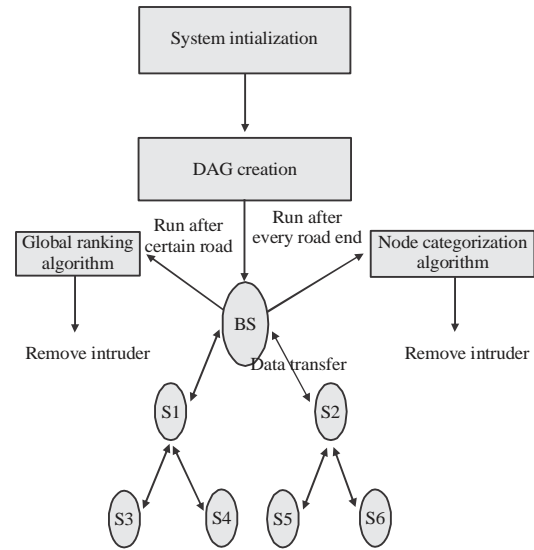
System intialization

DAG creation

Run after certain road

Run after every road end

Global ranking algorithm

Node categorization algorithm

BS

Remove intruder

Data transfer

Remove intruder

S1

S2

S3

S4

S5

S6